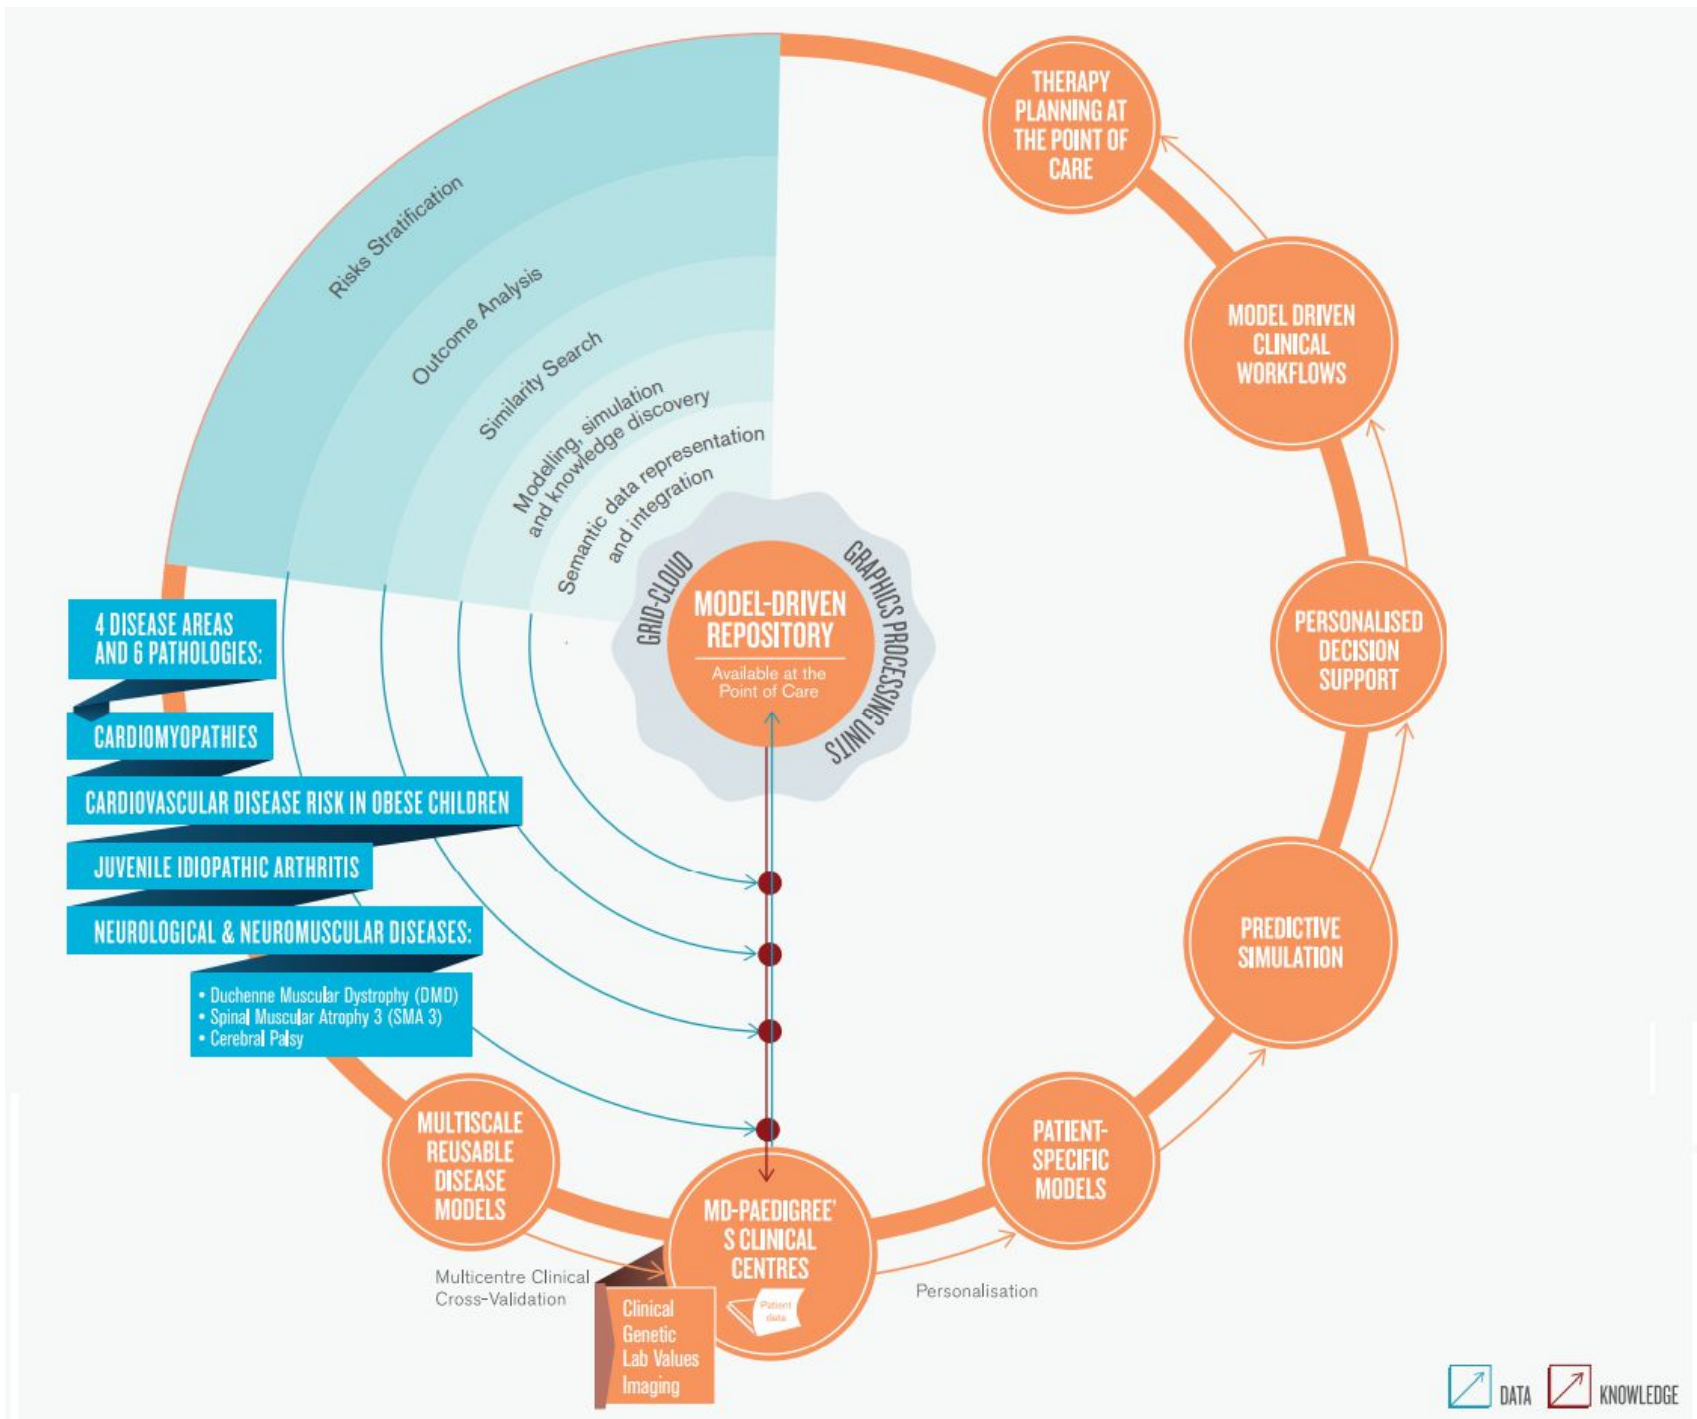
Risks Stratification
Outcome Analysis
Similarity Search
Modelling, simulation and knowledge discovery
Semantic data representation and integration

GRID-CLOUD
MODEL-DRIVEN REPOSITORY
Available at the Point of Care
GRAPHICS PROCESSING UNITS

THERAPY PLANNING AT THE POINT OF CARE
MODEL DRIVEN CLINICAL WORKFLOWS
PERSONALISED DECISION SUPPORT
PREDICTIVE SIMULATION
PATIENT-SPECIFIC MODELS
MD-PAEDIGREE' S CLINICAL CENTRES
MULTISCALE REUSABLE DISEASE MODELS

4 DISEASE AREAS AND 6 PATHOLOGIES:
CARDIOMYOPATHIES
CARDIOVASCULAR DISEASE RISK IN OBESE CHILDREN
JUVENILE IDIOPATHIC ARTHRITIS
NEUROLOGICAL & NEUROMUSCULAR DISEASES:
• Duchenne Muscular Dystrophy (DMD)
• Spinal Muscular Atrophy 3 (SMA 3)
• Cerebral Palsy

Multicentre Clinical Cross-Validation
Clinical
Genetic
Lab Values
Imaging
Patient data
Personalisation

DATA
KNOWLEDGE